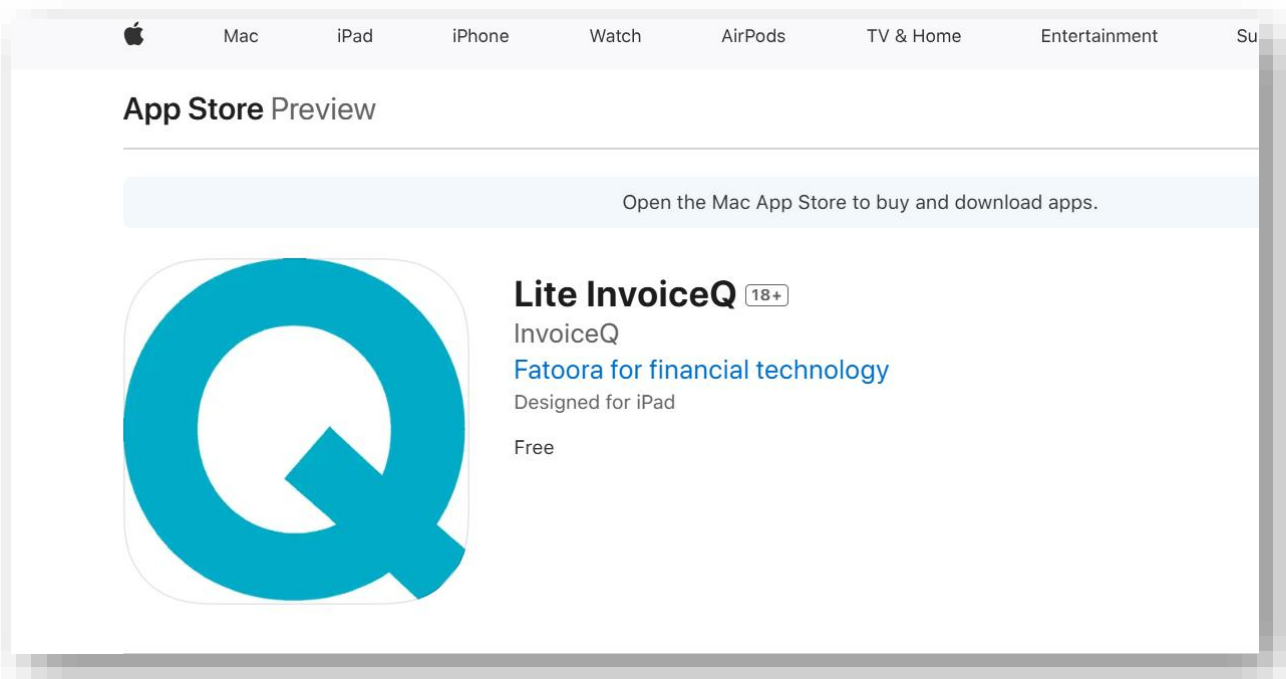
Mac iPad iPhone Watch AirPods TV & Home Entertainment Su

App Store Preview

Open the Mac App Store to buy and download apps.

Lite InvoiceQ 18+

InvoiceQ

Fatoora for financial technology

Designed for iPad

Free